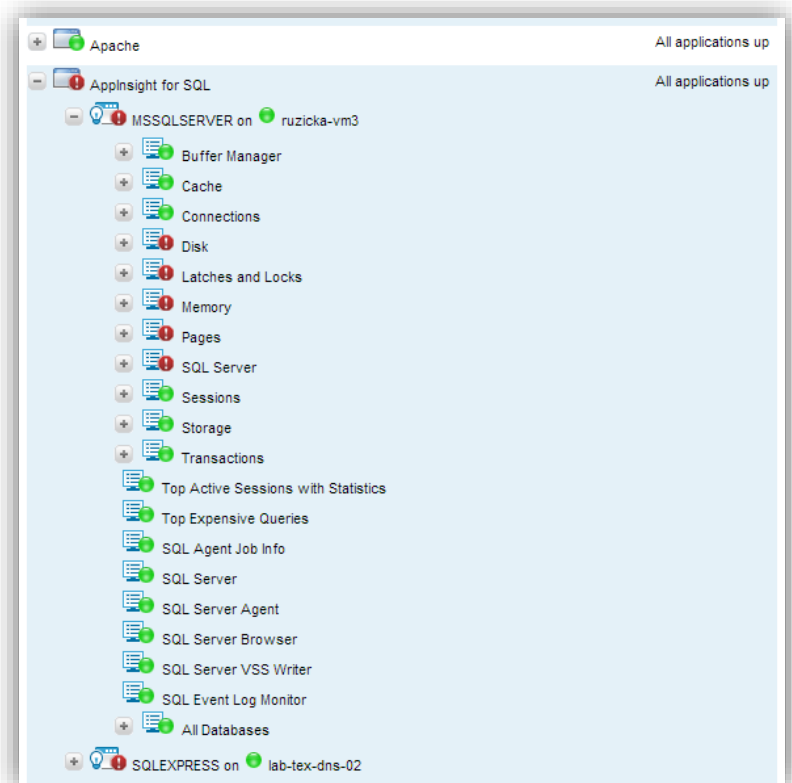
Apache

All applications up

AppInsight for SQL

All applications up

MSSQLSERVER on ruzicka-vm3

Buffer Manager

Cache

Connections

Disk

Latches and Locks

Memory

Pages

SQL Server

Sessions

Storage

Transactions

Top Active Sessions with Statistics

Top Expensive Queries

SQL Agent Job Info

SQL Server

SQL Server Agent

SQL Server Browser

SQL Server VSS Writer

SQL Event Log Monitor

All Databases

SQLEXPRESS on lab-tex-dns-02